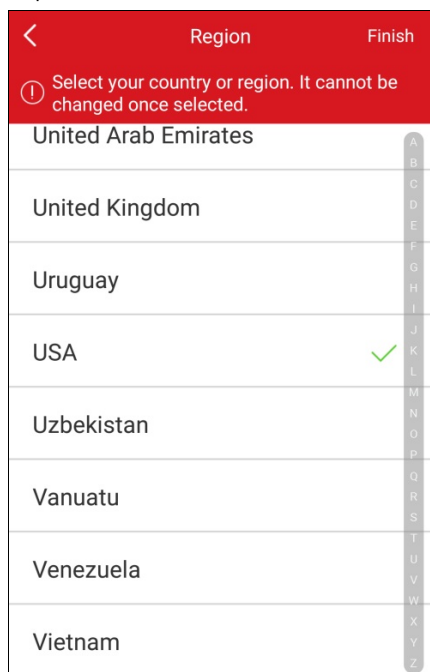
<
Region
Finish

Select your country or region. It cannot be changed once selected.

United Arab Emirates

United Kingdom

Uruguay

USA

Uzbekistan

Vanuatu

Venezuela

Vietnam

A
B
C
D
E
F
G
H
I
J
K
L
M
N
O
P
Q
R
S
T
U
V
W
X
Y
Z